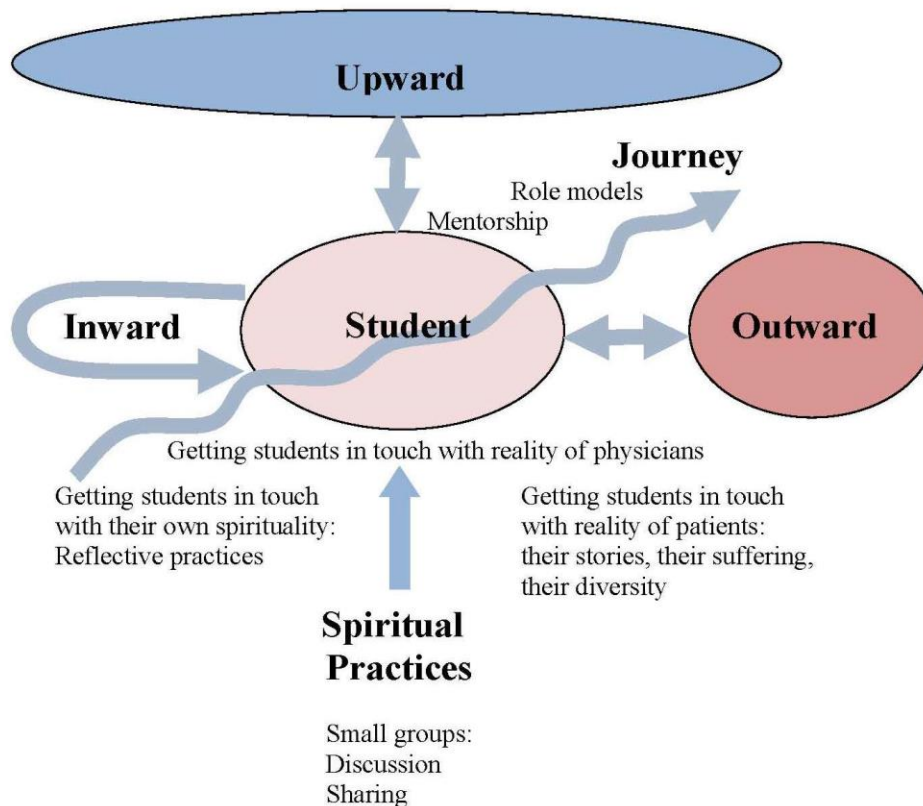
Upward

Journey

Role models

Mentorship

Inward

Student

Outward

Getting students in touch with reality of physicians

Getting students in touch with their own spirituality: Reflective practices

Getting students in touch with reality of patients: their stories, their suffering, their diversity

Spiritual Practices

Small groups:
Discussion
Sharing